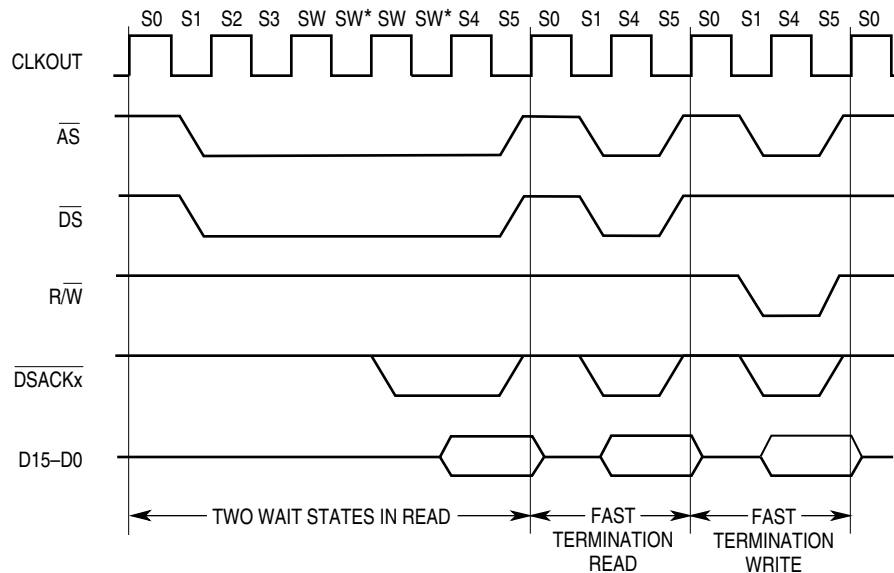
S0 S1 S2 S3 SW SW* SW SW* S4 S5 S0 S1 S4 S5 S0 S1 S4 S5 S0

CLKOUT

$\overline{AS}$

$\overline{DS}$

$R/\overline{W}$

$\overline{DSACKx}$

D15–D0

TWO WAIT STATES IN READ

FAST TERMINATION READ

FAST TERMINATION WRITE